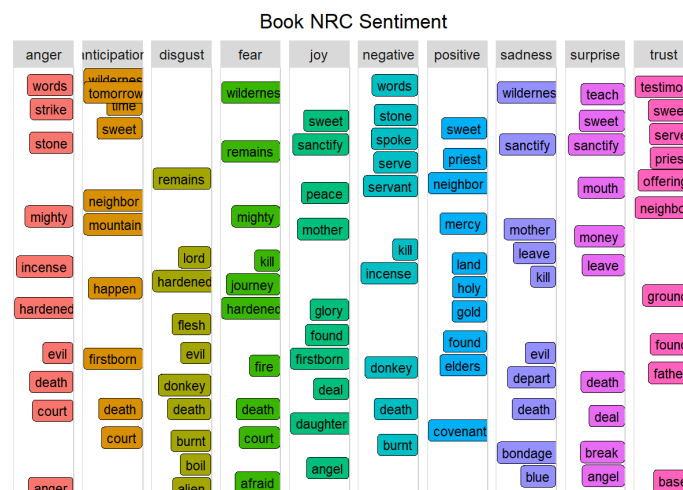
Book NRC Sentiment

| anger | anticipation | disgust | fear | joy | negative | positive | sadness | surprise | trust |
|---|---|---|---|---|---|---|---|---|---|
| words | wilderness | remains | wilderness | sweet | words | sweet | wilderness | teach | testimo |
| strike | tomorrow | lord | remains | sanctify | stone | priest | sanctify | sweet | sweet |
| stone | time | hardened | mighty | peace | spoke | neighbor | mother | sanctify | serve |
| mighty | sweet | flesh | kill | mother | serve | mercy | leave | mouth | pries |
| incense | neighbor | evil | journey | glory | servant | land | kill | money | offering |
| hardened | mountain | donkey | hardened | found | kill | holy | evil | leave | neighbo |
| evil | happen | death | fire | firstborn | incense | gold | depart | death | ground |
| death | firstborn | burnt | death | deal | donkey | found | death | deal | found |
| court | death | boil | court | daughter | death | elders | bondage | break | fathe |
| anger | court | alien | afraid | angel | burnt | covenant | blue | angel | base |